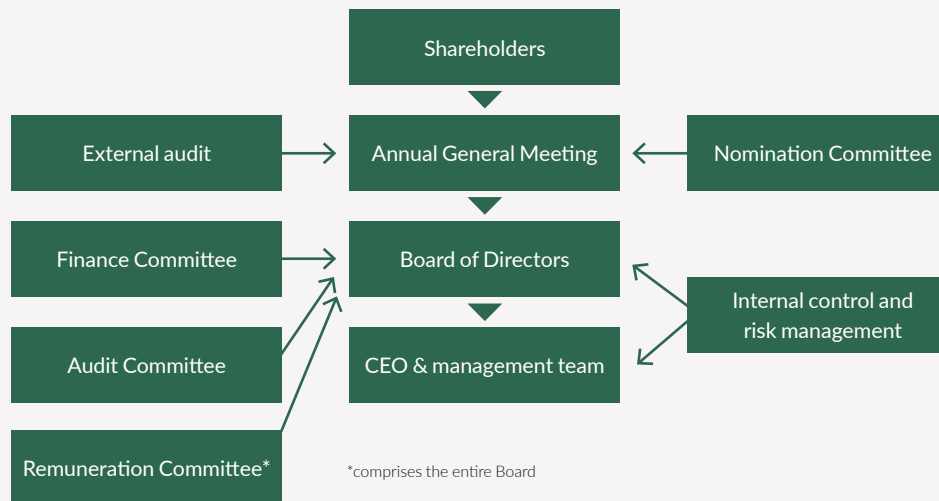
Shareholders

External audit

Annual General Meeting

Nomination Committee

Finance Committee

Board of Directors

Internal control and risk management

Audit Committee

CEO & management team

Remuneration Committee*

*comprises the entire Board